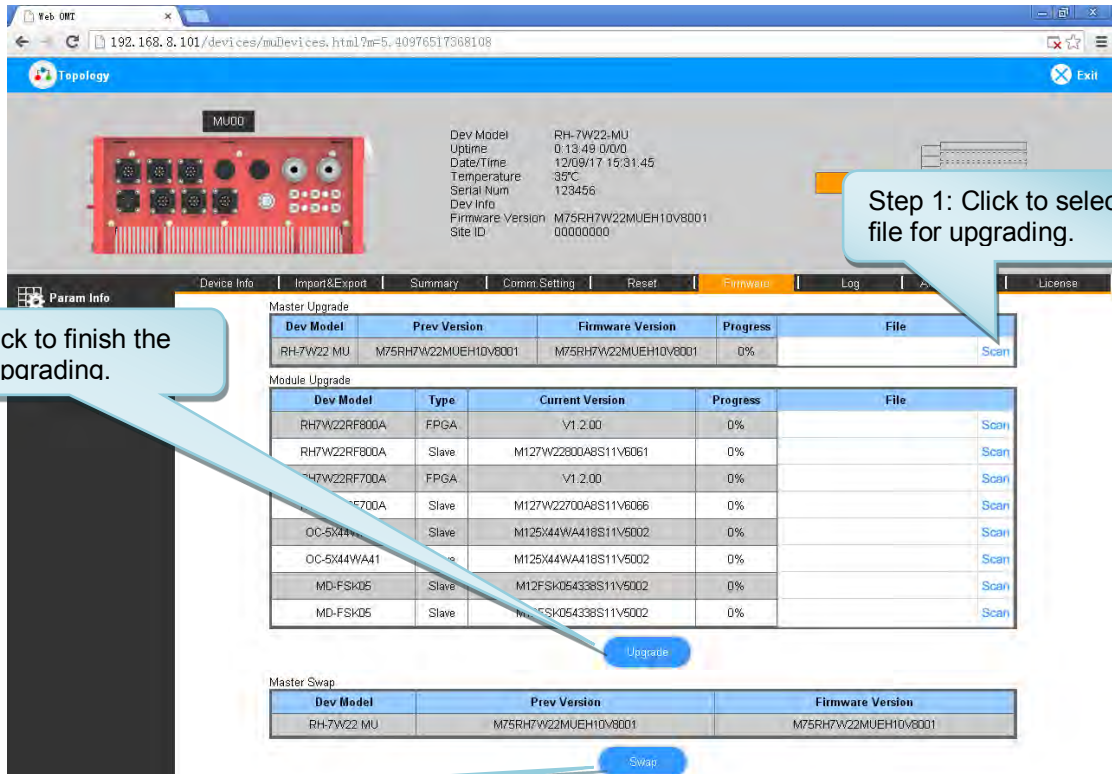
Web OMT

192.168.8.101/devices/muDevices.html?m=5.40976517368108

Topology

Exit

MU00

Dev Model RH-7W22-MU
Uptime 0:13:49 0/0/0
Date/Time 12/09/17 15:31:45
Temperature 35℃
Serial Num 123456
Dev Info
Firmware Version M75RH7W22MUEH10V8001
Site ID 00000000

Step 1: Click to selec file for upgrading.

Param Info

Device Info | Import&Export | Summary | Comm Setting | Reset | Firmware | Log | A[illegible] | License

ck to finish the pgrading.

Master Upgrade

| Dev Model | Prev Version | Firmware Version | Progress | File |
|---|---|---|---|---|
| RH-7W22 MU | M75RH7W22MUEH10V8001 | M75RH7W22MUEH10V8001 | 0% | Scan |

Module Upgrade

| Dev Model | Type | Current Version | Progress | File |
|---|---|---|---|---|
| RH7W22RF800A | FPGA | V1.2.00 | 0% | Scan |
| RH7W22RF800A | Slave | M127W22800A8S11V6061 | 0% | Scan |
| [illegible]H7W22RF700A | FPGA | V1.2.00 | 0% | Scan |
| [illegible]700A | Slave | M127W22700A8S11V6066 | 0% | Scan |
| OC-5X44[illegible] | Slave | M125X44WA418S11V5002 | 0% | Scan |
| OC-5X44WA41 | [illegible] | M125X44WA418S11V5002 | 0% | Scan |
| MD-FSK05 | Slave | M12FSK054338S11V5002 | 0% | Scan |
| MD-FSK05 | Slave | M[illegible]SK054338S11V5002 | 0% | Scan |

Upgrade

Master Swap

| Dev Model | Prev Version | Firmware Version |
|---|---|---|
| RH-7W22 MU | M75RH7W22MUEH10V8001 | M75RH7W22MUEH10V8001 |

Swap